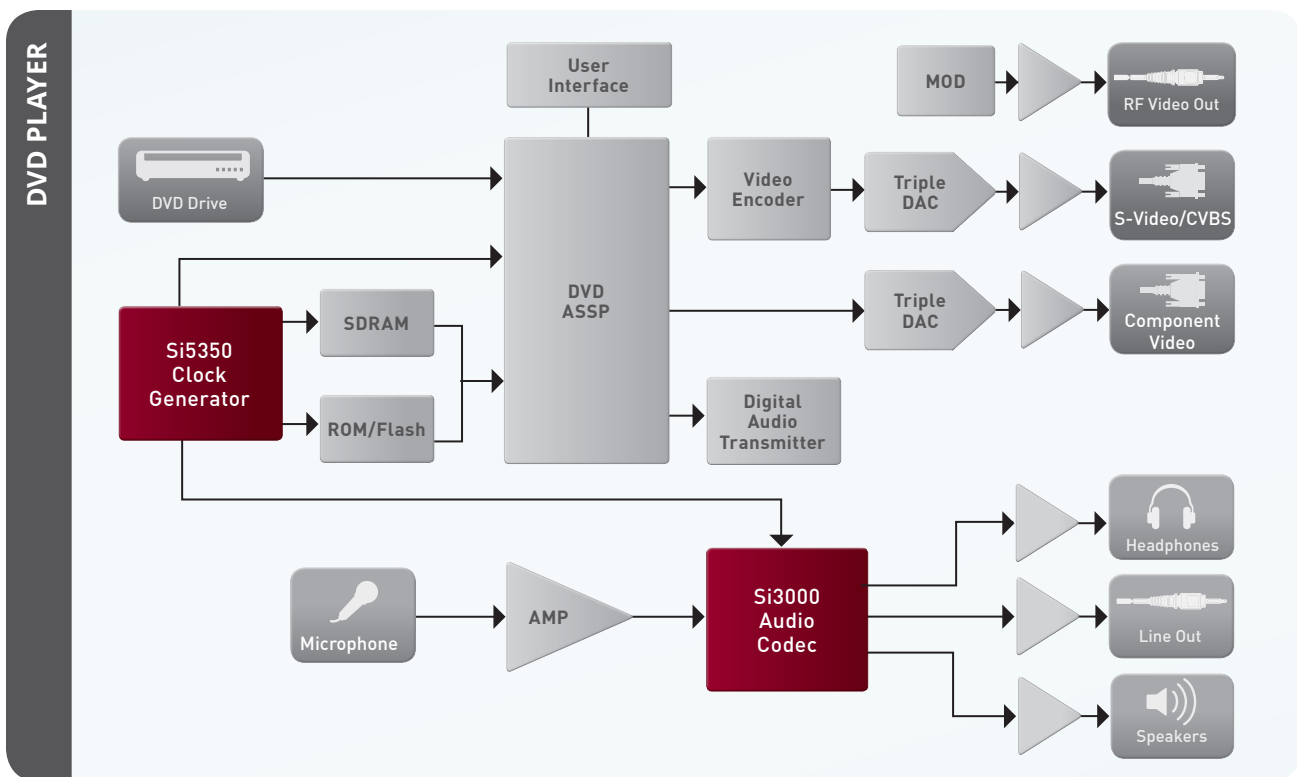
DVD PLAYER

User Interface

MOD

RF Video Out

DVD Drive

DVD ASSP

Video Encoder

Triple DAC

S-Video/CVBS

Triple DAC

Component Video

Si5350 Clock Generator

SDRAM

ROM/Flash

Digital Audio Transmitter

Headphones

Microphone

AMP

Si3000 Audio Codec

Line Out

Speakers